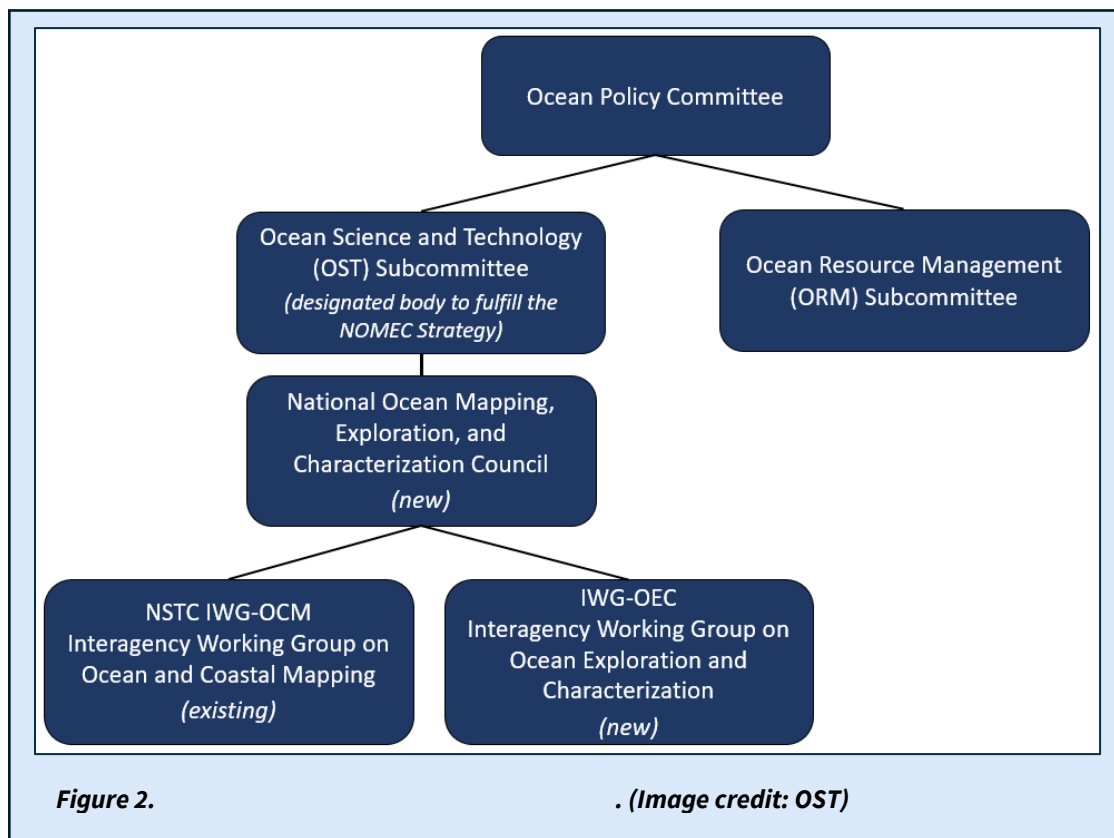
Ocean Policy Committee

Ocean Science and Technology (OST) Subcommittee
*(designated body to fulfill the NOMEC Strategy)*

Ocean Resource Management (ORM) Subcommittee

National Ocean Mapping, Exploration, and Characterization Council
*(new)*

NSTC IWG-OCM
Interagency Working Group on Ocean and Coastal Mapping
*(existing)*

IWG-OEC
Interagency Working Group on Ocean Exploration and Characterization
*(new)*

***Figure 2.*** ***. (Image credit: OST)***